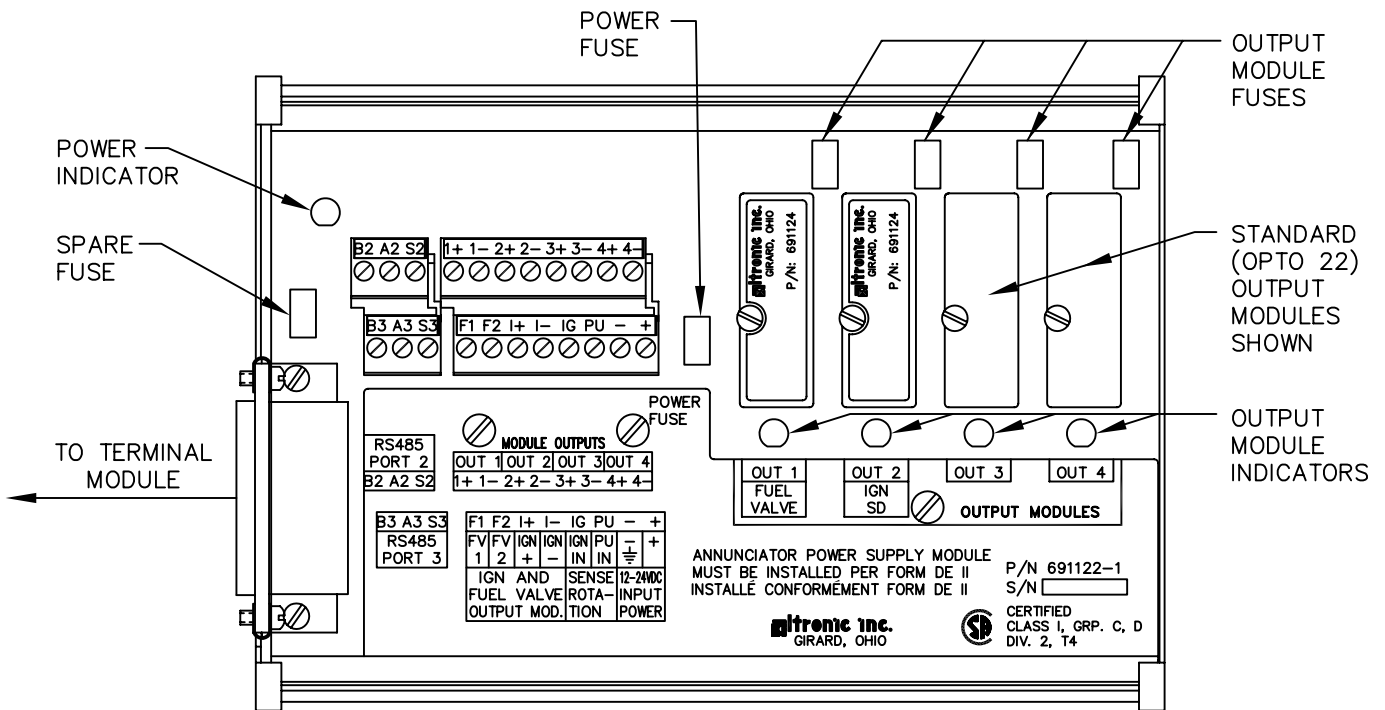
POWER FUSE

OUTPUT MODULE FUSES

POWER INDICATOR

SPARE FUSE

B2 A2 S2

1+ 1− 2+ 2− 3+ 3− 4+ 4−

B3 A3 S3

F1 F2 I+ I− IG PU − +

altronic inc. GIRARD, OHIO P/N: 691124

altronic inc. GIRARD, OHIO P/N: 691124

STANDARD (OPTO 22) OUTPUT MODULES SHOWN

POWER FUSE

MODULE OUTPUTS

| OUT 1 | OUT 2 | OUT 3 | OUT 4 |
|---|---|---|---|
| 1+ 1− | 2+ 2− | 3+ 3− | 4+ 4− |

OUTPUT MODULE INDICATORS

TO TERMINAL MODULE

RS485 PORT 2
B2 A2 S2

| OUT 1 FUEL VALVE | OUT 2 IGN SD | OUT 3 | OUT 4 |
|---|---|---|---|

OUTPUT MODULES

B3 A3 S3
RS485 PORT 3

| F1 | F2 | I+ | I− | IG | PU | − | + |
|---|---|---|---|---|---|---|---|
| FV 1 | FV 2 | IGN + | IGN − | IGN IN | PU IN | $\overline{\overline{\underline{\perp}}}$ | + |
| IGN AND FUEL VALVE OUTPUT MOD. | | | | SENSE ROTATION | | 12-24VDC INPUT POWER | |

ANNUNCIATOR POWER SUPPLY MODULE
MUST BE INSTALLED PER FORM DE II
INSTALLÉ CONFORMÉMENT FORM DE II

P/N 691122-1
S/N

altronic inc.
GIRARD, OHIO

SP
CERTIFIED
CLASS I, GRP. C, D
DIV. 2, T4